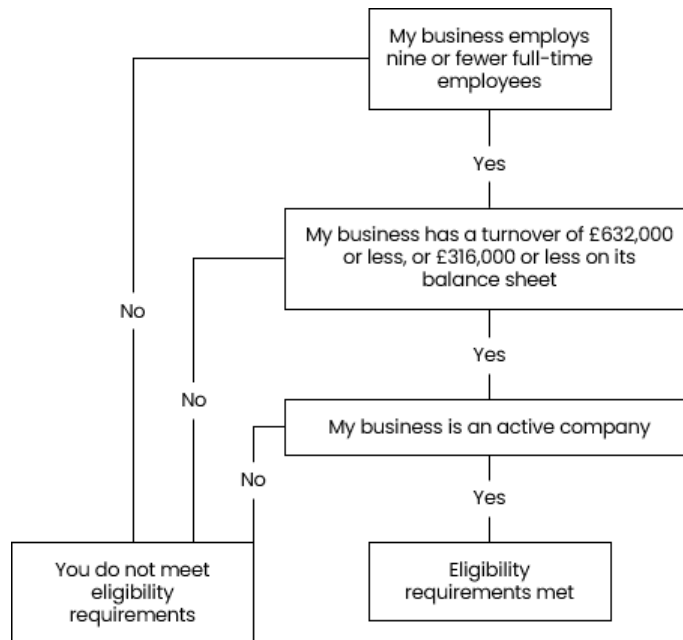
My business employs nine or fewer full-time employees

Yes

My business has a turnover of £632,000 or less, or £316,000 or less on its balance sheet

Yes

My business is an active company

Yes

Eligibility requirements met

No

No

No

You do not meet eligibility requirements